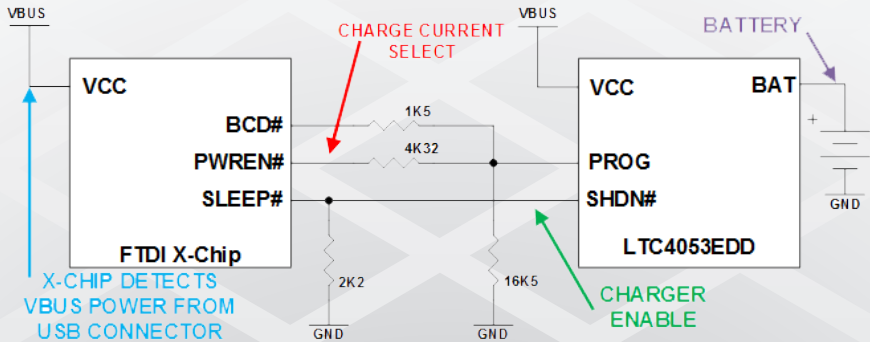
VBUS

VCC

BCD#

PWREN#

SLEEP#

FTDI X-Chip

X-CHIP DETECTS VBUS POWER FROM USB CONNECTOR

CHARGE CURRENT SELECT

1K5

4K32

2K2

GND

16K5

GND

VBUS

VCC

PROG

SHDN#

LTC4053EDD

BAT

BATTERY

+

GND

CHARGER ENABLE